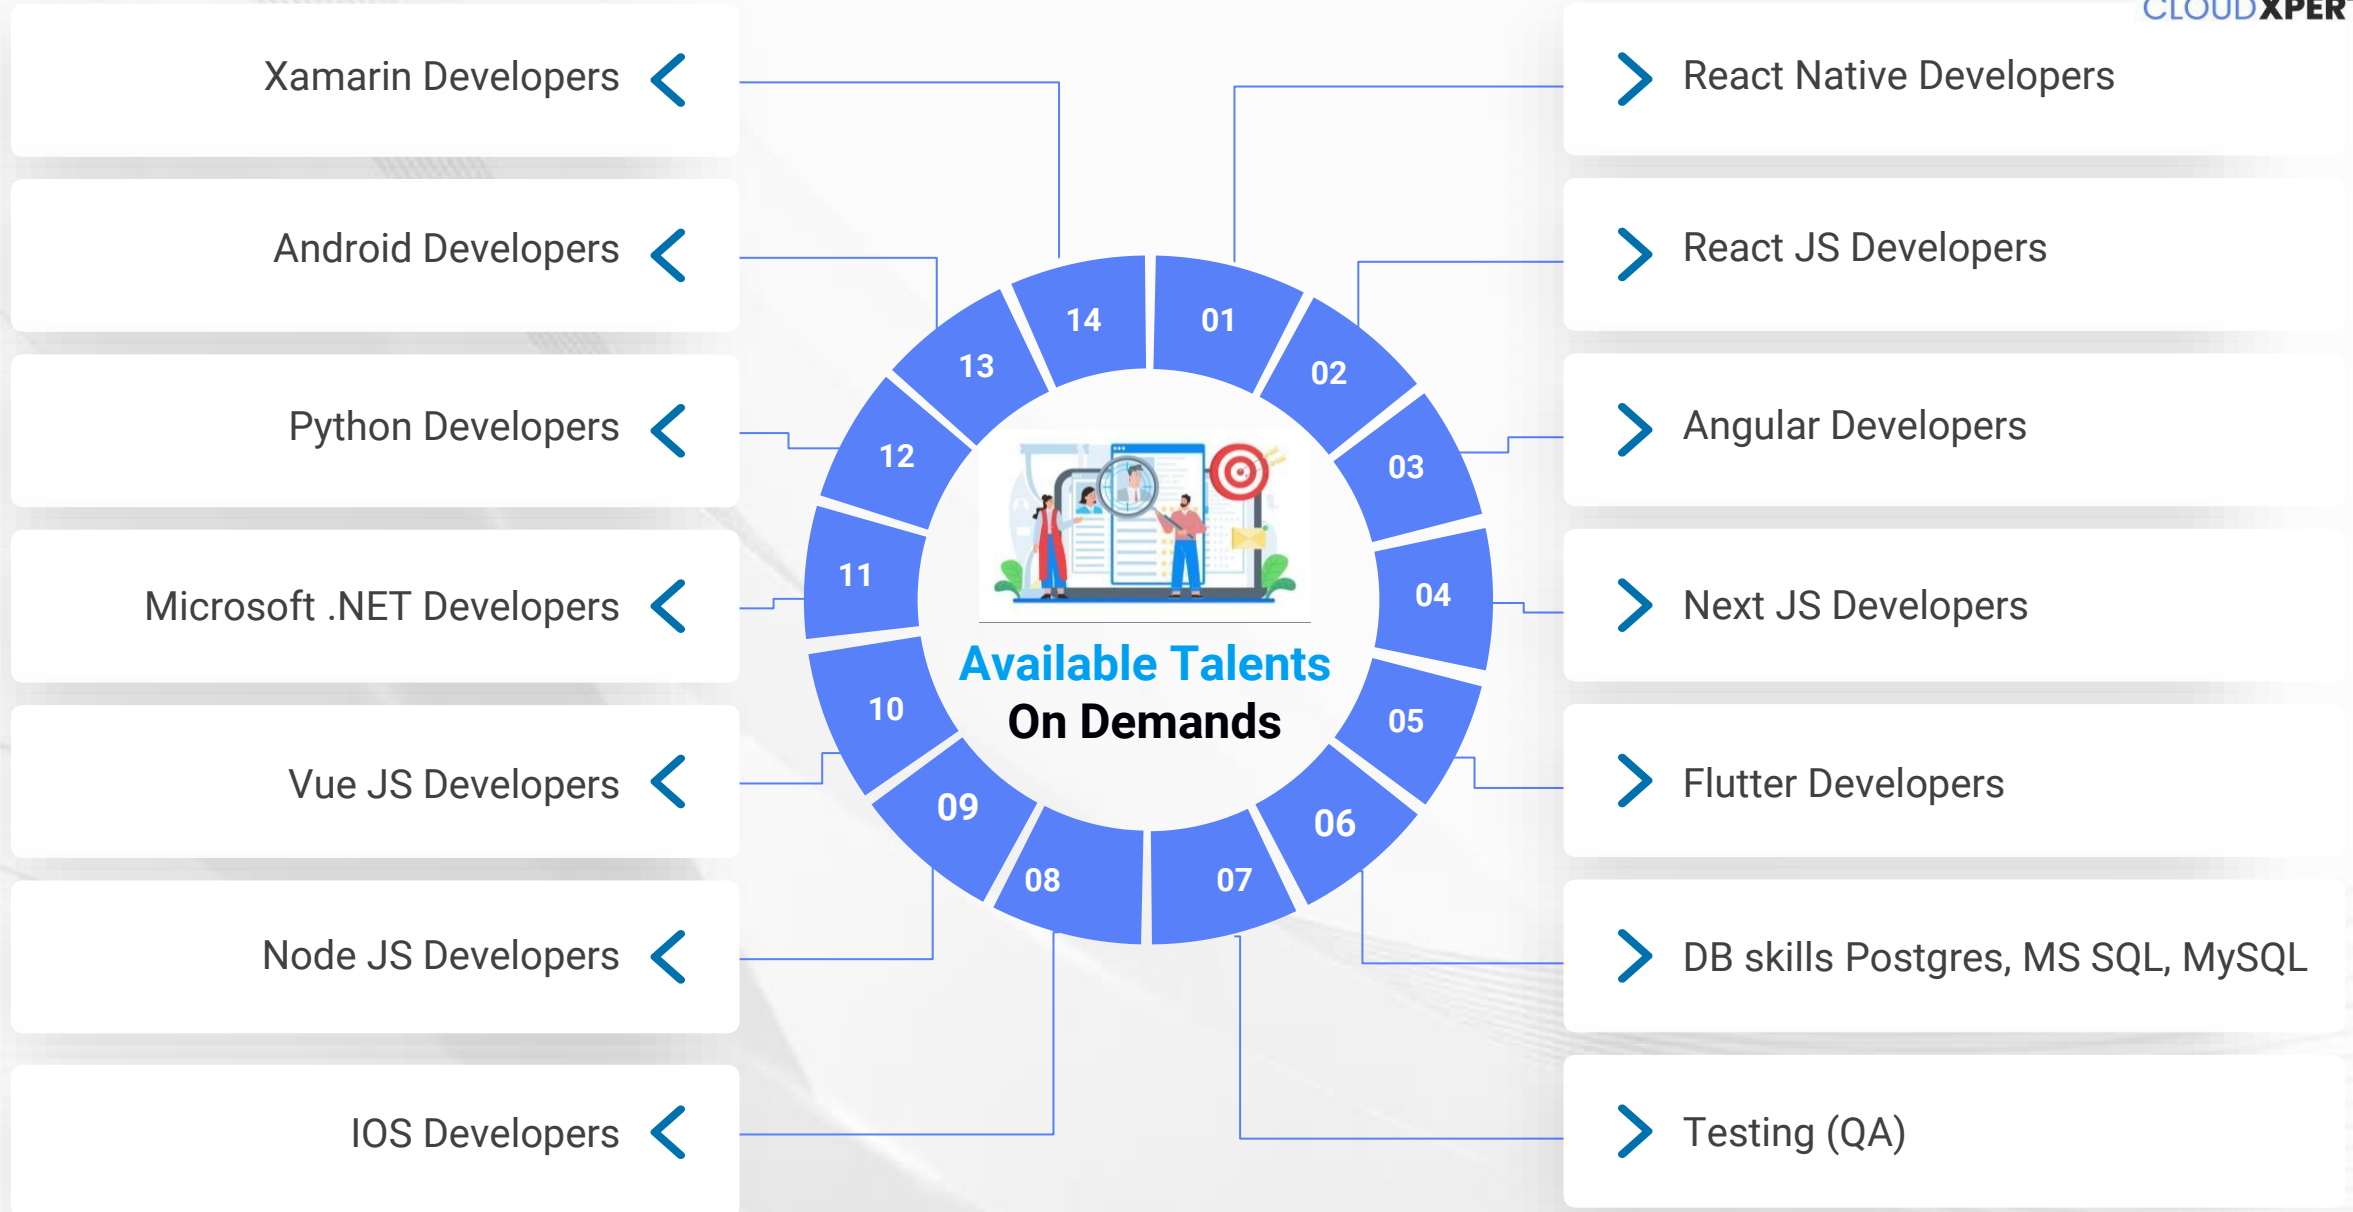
CLOUDXPER

Xamarin Developers

Android Developers

Python Developers

Microsoft .NET Developers

Vue JS Developers

Node JS Developers

IOS Developers

React Native Developers

React JS Developers

Angular Developers

Next JS Developers

Flutter Developers

DB skills Postgres, MS SQL, MySQL

Testing (QA)

14 01 02 03 04 05 06 07 08 09 10 11 12 13

Available Talents
On Demands